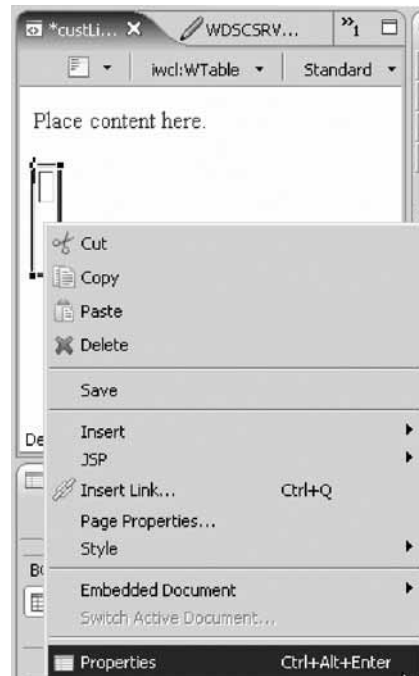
*custLi... ✕ WDSCSRV... »1

iwcl:WTable ▾ Standard ▾

Place content here.

Cut
Copy
Paste
Delete
Save
Insert
JSP
Insert Link... Ctrl+Q
Page Properties...
Style
Embedded Document
Switch Active Document...
Properties Ctrl+Alt+Enter

De
Bo